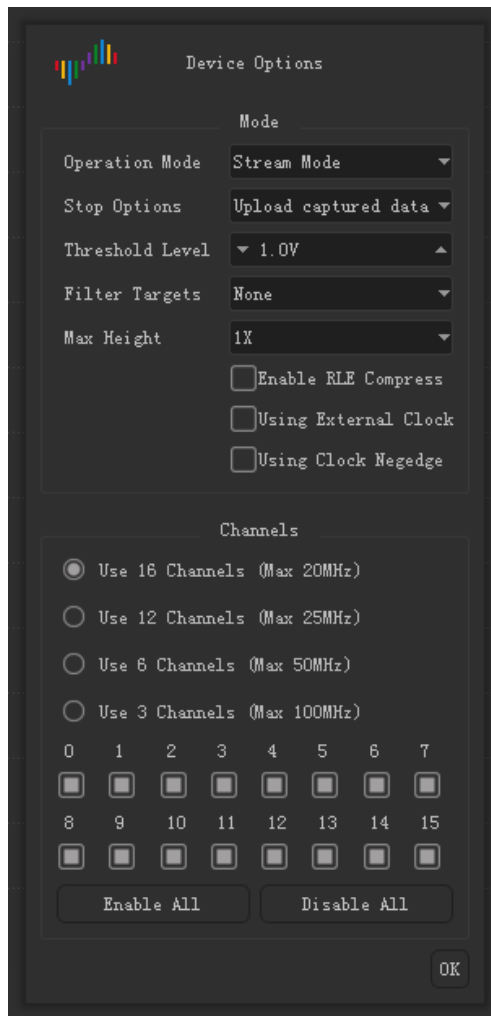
Device Options

Mode

Operation Mode Stream Mode

Stop Options Upload captured data

Threshold Level 1.0V

Filter Targets None

Max Height 1X

Enable RLE Compress

Using External Clock

Using Clock Negedge

Channels

Use 16 Channels (Max 20MHz)

Use 12 Channels (Max 25MHz)

Use 6 Channels (Max 50MHz)

Use 3 Channels (Max 100MHz)

0 1 2 3 4 5 6 7

8 9 10 11 12 13 14 15

Enable All

Disable All

OK